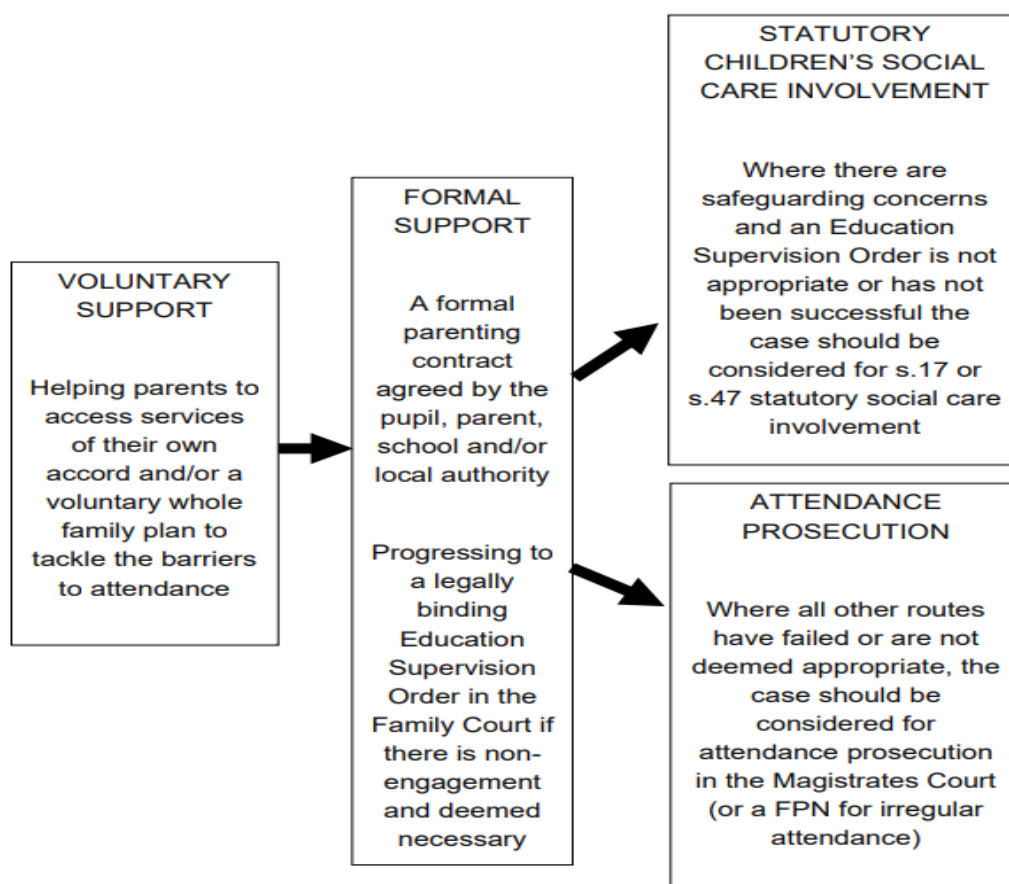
VOLUNTARY SUPPORT

Helping parents to access services of their own accord and/or a voluntary whole family plan to tackle the barriers to attendance

FORMAL SUPPORT

A formal parenting contract agreed by the pupil, parent, school and/or local authority

Progressing to a legally binding Education Supervision Order in the Family Court if there is non-engagement and deemed necessary

STATUTORY CHILDREN'S SOCIAL CARE INVOLVEMENT

Where there are safeguarding concerns and an Education Supervision Order is not appropriate or has not been successful the case should be considered for s.17 or s.47 statutory social care involvement

ATTENDANCE PROSECUTION

Where all other routes have failed or are not deemed appropriate, the case should be considered for attendance prosecution in the Magistrates Court (or a FPN for irregular attendance)